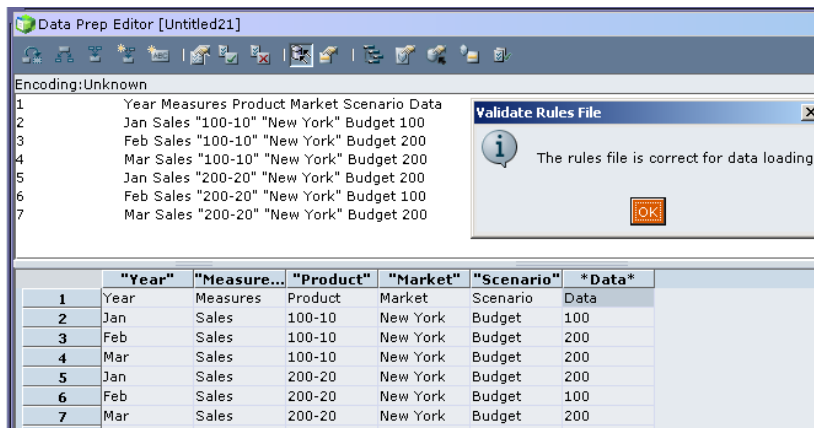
Data Prep Editor [Untitled21]

Encoding:Unknown

1 Year Measures Product Market Scenario Data
2 Jan Sales "100-10" "New York" Budget 100
3 Feb Sales "100-10" "New York" Budget 200
4 Mar Sales "100-10" "New York" Budget 200
5 Jan Sales "200-20" "New York" Budget 200
6 Feb Sales "200-20" "New York" Budget 100
7 Mar Sales "200-20" "New York" Budget 200

Validate Rules File

The rules file is correct for data loading

OK

| | "Year" | "Measure... | "Product" | "Market" | "Scenario" | *Data* |
|---|---|---|---|---|---|---|
| 1 | Year | Measures | Product | Market | Scenario | Data |
| 2 | Jan | Sales | 100-10 | New York | Budget | 100 |
| 3 | Feb | Sales | 100-10 | New York | Budget | 200 |
| 4 | Mar | Sales | 100-10 | New York | Budget | 200 |
| 5 | Jan | Sales | 200-20 | New York | Budget | 200 |
| 6 | Feb | Sales | 200-20 | New York | Budget | 100 |
| 7 | Mar | Sales | 200-20 | New York | Budget | 200 |